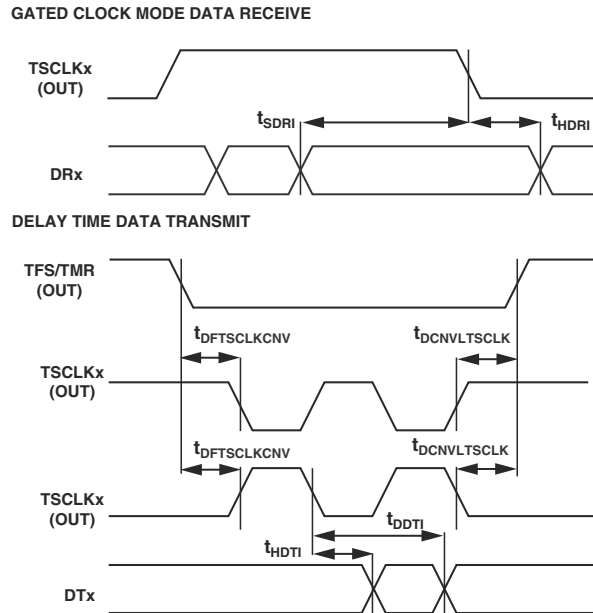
GATED CLOCK MODE DATA RECEIVE

TSCLKx (OUT)

$t_{SDRI}$

$t_{HDRI}$

DRx

DELAY TIME DATA TRANSMIT

TFS/TMR (OUT)

$t_{DFTSCLKCNV}$

$t_{DCNVLTSCLK}$

TSCLKx (OUT)

$t_{DFTSCLKCNV}$

$t_{DCNVLTSCLK}$

TSCLKx (OUT)

$t_{DDTI}$

$t_{HDTI}$

DTx